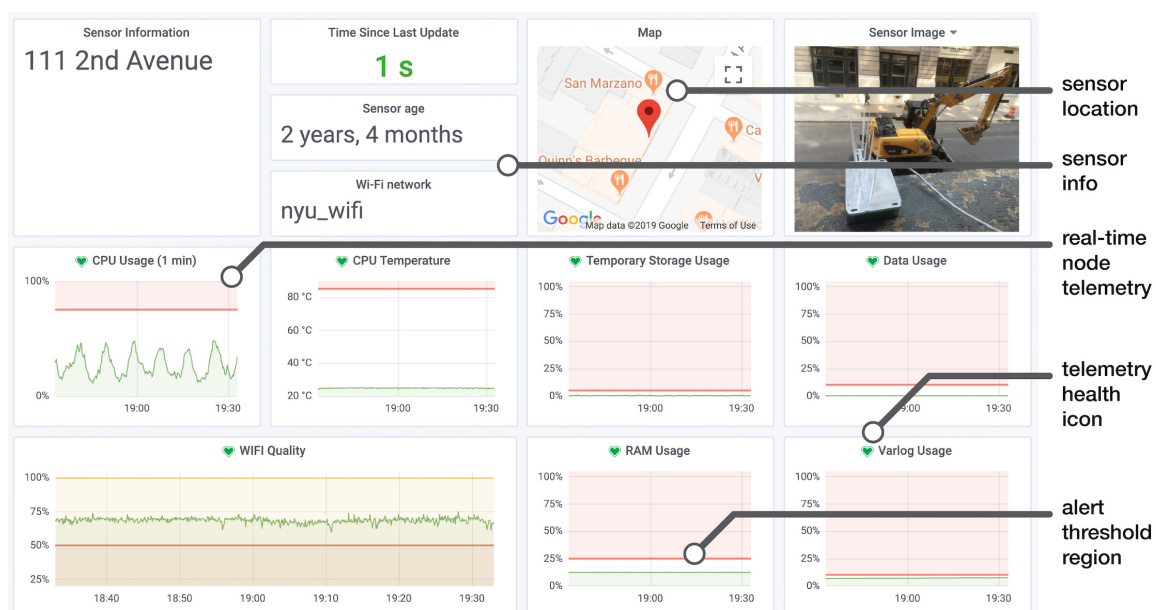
Sensor Information
111 2nd Avenue

Time Since Last Update
1 s

Sensor age
2 years, 4 months

Wi-Fi network
nyu_wifi

Map
San Marzano
Ca
Quinn's Barbeque
V
Google
Map data ©2019 Google Terms of Use

Sensor Image

sensor location

sensor info

CPU Usage (1 min)
100%
0%
19:00 19:30

CPU Temperature
80 °C
60 °C
40 °C
20 °C
19:00 19:30

Temporary Storage Usage
100%
75%
50%
25%
0%
19:00 19:30

Data Usage
100%
75%
50%
25%
0%
19:00 19:30

real-time node telemetry

telemetry health icon

WIFI Quality
100%
75%
50%
25%
18:40 18:50 19:00 19:10 19:20 19:30

RAM Usage
100%
75%
50%
25%
0%
19:00 19:30

Varlog Usage
100%
75%
50%
25%
0%
19:00 19:30

alert threshold region